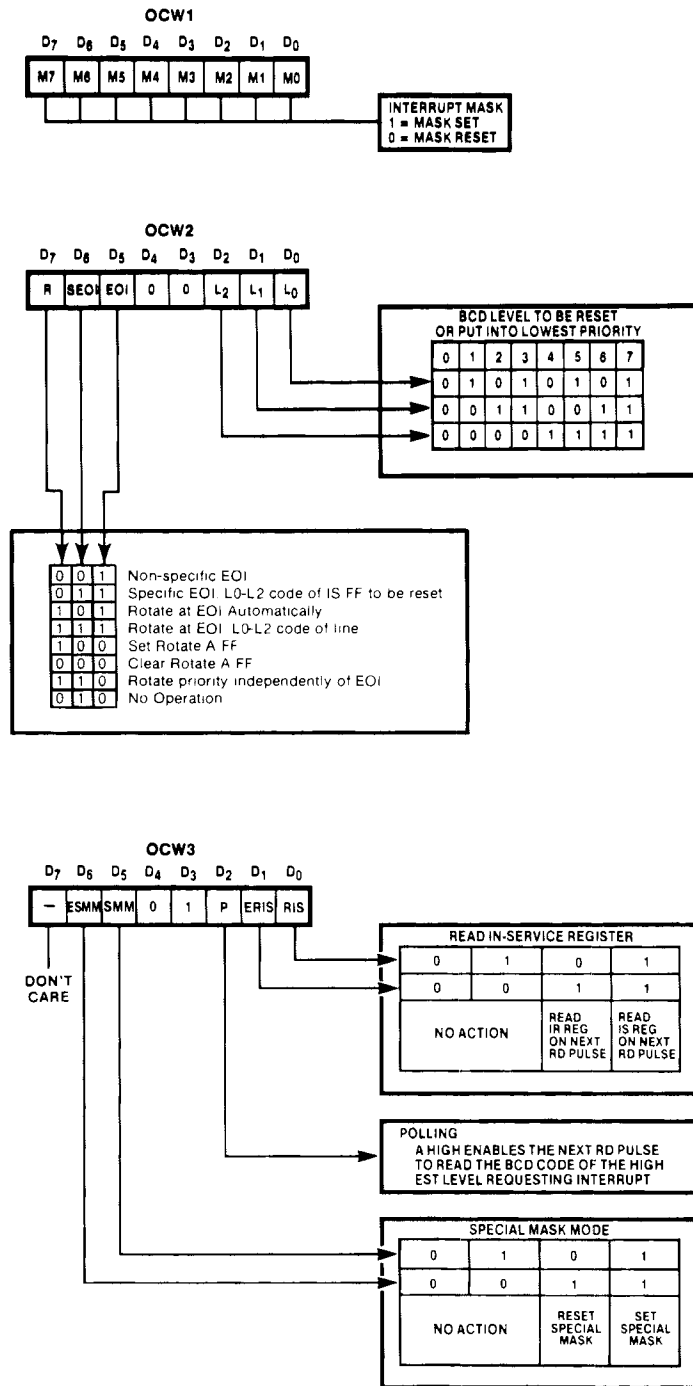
OCW1

| $D_7$ | $D_6$ | $D_5$ | $D_4$ | $D_3$ | $D_2$ | $D_1$ | $D_0$ |
|---|---|---|---|---|---|---|---|
| M7 | M6 | M5 | M4 | M3 | M2 | M1 | M0 |

INTERRUPT MASK
1 = MASK SET
0 = MASK RESET

OCW2

| $D_7$ | $D_6$ | $D_5$ | $D_4$ | $D_3$ | $D_2$ | $D_1$ | $D_0$ |
|---|---|---|---|---|---|---|---|
| R | SEOI | EOI | 0 | 0 | $L_2$ | $L_1$ | $L_0$ |

BCD LEVEL TO BE RESET OR PUT INTO LOWEST PRIORITY

| 0 | 1 | 2 | 3 | 4 | 5 | 6 | 7 |
|---|---|---|---|---|---|---|---|
| 0 | 1 | 0 | 1 | 0 | 1 | 0 | 1 |
| 0 | 0 | 1 | 1 | 0 | 0 | 1 | 1 |
| 0 | 0 | 0 | 0 | 1 | 1 | 1 | 1 |

| | | | |
|---|---|---|---|
| 0 | 0 | 1 | Non-specific EOI |
| 0 | 1 | 1 | Specific EOI. L0-L2 code of IS FF to be reset |
| 1 | 0 | 1 | Rotate at EOI Automatically |
| 1 | 1 | 1 | Rotate at EOI. L0-L2 code of line |
| 1 | 0 | 0 | Set Rotate A FF |
| 0 | 0 | 0 | Clear Rotate A FF |
| 1 | 1 | 0 | Rotate priority independently of EOI |
| 0 | 1 | 0 | No Operation |

OCW3

| $D_7$ | $D_6$ | $D_5$ | $D_4$ | $D_3$ | $D_2$ | $D_1$ | $D_0$ |
|---|---|---|---|---|---|---|---|
| — | ESMM | SMM | 0 | 1 | P | ERIS | RIS |

DON'T CARE

READ IN-SERVICE REGISTER

| | | | |
|---|---|---|---|
| 0 | 1 | 0 | 1 |
| 0 | 0 | 1 | 1 |
| NO ACTION | | READ IR REG ON NEXT RD PULSE | READ IS REG ON NEXT RD PULSE |

POLLING
A HIGH ENABLES THE NEXT RD PULSE TO READ THE BCD CODE OF THE HIGH EST LEVEL REQUESTING INTERRUPT

SPECIAL MASK MODE

| | | | |
|---|---|---|---|
| 0 | 1 | 0 | 1 |
| 0 | 0 | 1 | 1 |
| NO ACTION | | RESET SPECIAL MASK | SET SPECIAL MASK |